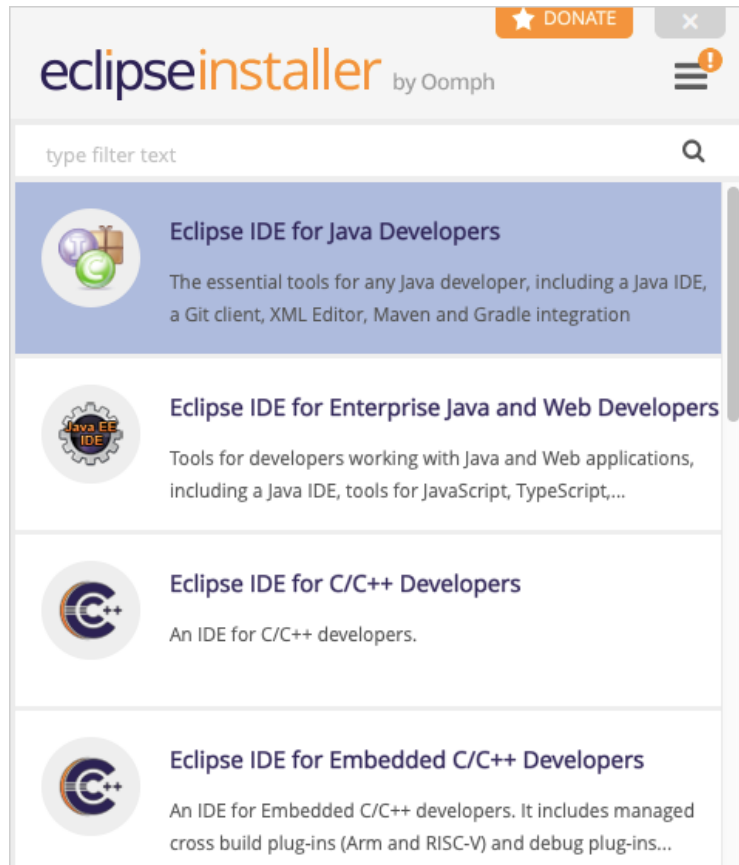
DONATE

eclipseinstaller by Oomph

type filter text

Eclipse IDE for Java Developers

The essential tools for any Java developer, including a Java IDE, a Git client, XML Editor, Maven and Gradle integration

Java EE IDE

Eclipse IDE for Enterprise Java and Web Developers

Tools for developers working with Java and Web applications, including a Java IDE, tools for JavaScript, TypeScript,...

Eclipse IDE for C/C++ Developers

An IDE for C/C++ developers.

Eclipse IDE for Embedded C/C++ Developers

An IDE for Embedded C/C++ developers. It includes managed cross build plug-ins (Arm and RISC-V) and debug plug-ins...